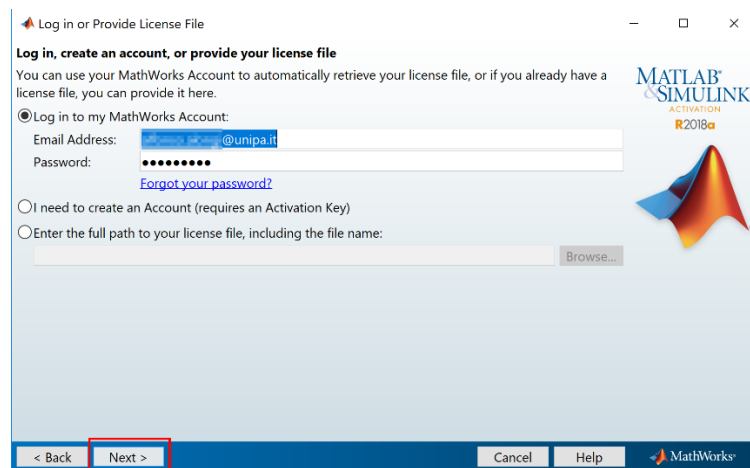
Log in or Provide License File

Log in, create an account, or provide your license file

You can use your MathWorks Account to automatically retrieve your license file, or if you already have a license file, you can provide it here.

Log in to my MathWorks Account:

Email Address: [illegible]@unipa.it

Password: ●●●●●●●●●

Forgot your password?

I need to create an Account (requires an Activation Key)

Enter the full path to your license file, including the file name:

Browse...

MATLAB® & SIMULINK®
ACTIVATION
R2018a

< Back
Next >
Cancel
Help
MathWorks®